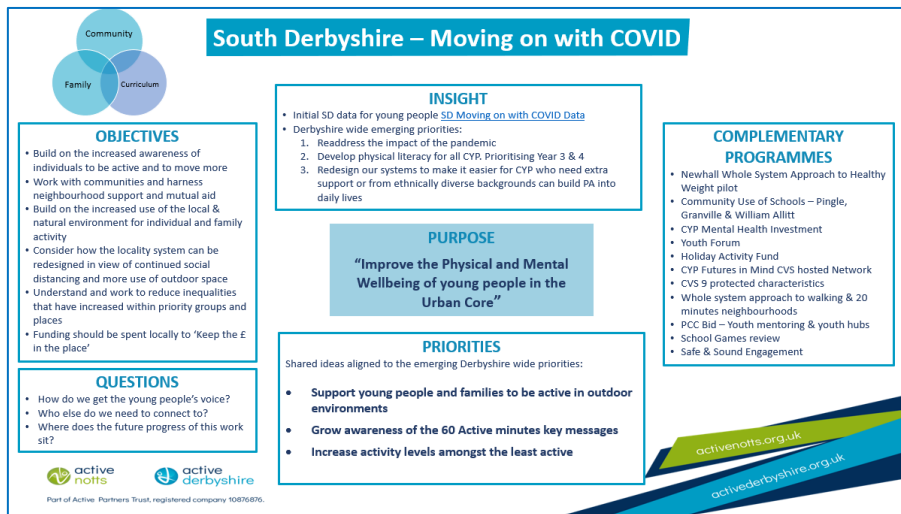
Community

Family

Curriculum

South Derbyshire – Moving on with COVID

OBJECTIVES

- Build on the increased awareness of individuals to be active and to move more
- Work with communities and harness neighbourhood support and mutual aid
- Build on the increased use of the local & natural environment for individual and family activity
- Consider how the locality system can be redesigned in view of continued social distancing and more use of outdoor space
- Understand and work to reduce inequalities that have increased within priority groups and places
- Funding should be spent locally to 'Keep the £ in the place'

QUESTIONS

- How do we get the young people's voice?
- Who else do we need to connect to?
- Where does the future progress of this work sit?

INSIGHT

- Initial SD data for young people SD Moving on with COVID Data
- Derbyshire wide emerging priorities:
  1. Readdress the impact of the pandemic
  2. Develop physical literacy for all CYP. Prioritising Year 3 & 4
  3. Redesign our systems to make it easier for CYP who need extra support or from ethnically diverse backgrounds can build PA into daily lives

PURPOSE

"Improve the Physical and Mental Wellbeing of young people in the Urban Core"

PRIORITIES

Shared ideas aligned to the emerging Derbyshire wide priorities:

- Support young people and families to be active in outdoor environments
- Grow awareness of the 60 Active minutes key messages
- Increase activity levels amongst the least active

COMPLEMENTARY PROGRAMMES

- Newhall Whole System Approach to Healthy Weight pilot
- Community Use of Schools – Pingle, Granville & William Allitt
- CYP Mental Health Investment
- Youth Forum
- Holiday Activity Fund
- CYP Futures in Mind CVS hosted Network
- CVS 9 protected characteristics
- Whole system approach to walking & 20 minutes neighbourhoods
- PCC Bid – Youth mentoring & youth hubs
- School Games review
- Safe & Sound Engagement

active notts

active derbyshire

Part of Active Partners Trust, registered company 10876876.

activenotts.org.uk

activederbyshire.org.uk